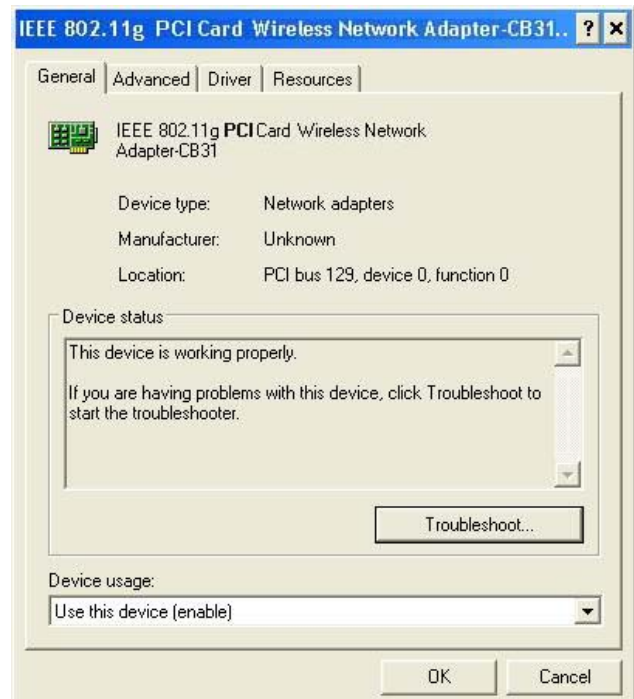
IEEE 802.11g PCI Card Wireless Network Adapter-CB31.. ? ×

General | Advanced | Driver | Resources

IEEE 802.11g PCI Card Wireless Network Adapter-CB31

Device type: Network adapters

Manufacturer: Unknown

Location: PCI bus 129, device 0, function 0

Device status

This device is working properly.

If you are having problems with this device, click Troubleshoot to start the troubleshooter.

Troubleshoot...

Device usage:

Use this device (enable)

OK

Cancel